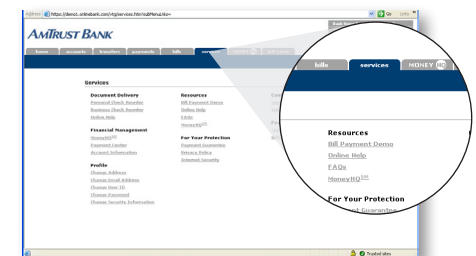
Address https://democt.onlinebank.com/ntgservices.htm?subMenu&no=

Go Links

AmTrust Bank

home accounts transfers payments bills services MONEY

Services

Document Delivery
Personal Check Reorder
Business Check Reorder
Online Help

Financial Management
MoneyHQ℠
Payment Center
Account Information

Profile
Change Address
Change Email Address
Change User ID
Change Password
Change Security Information

Resources
Bill Payment Demo
Online Help
FAQs
MoneyHQ℠

For Your Protection
Payment Guarantee
Privacy Policy
Internet Security

bills services MONEY HQ

Resources
Bill Payment Demo
Online Help
FAQs
MoneyHQ℠

For Your Protection
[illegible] Guarantee

Trusted sites